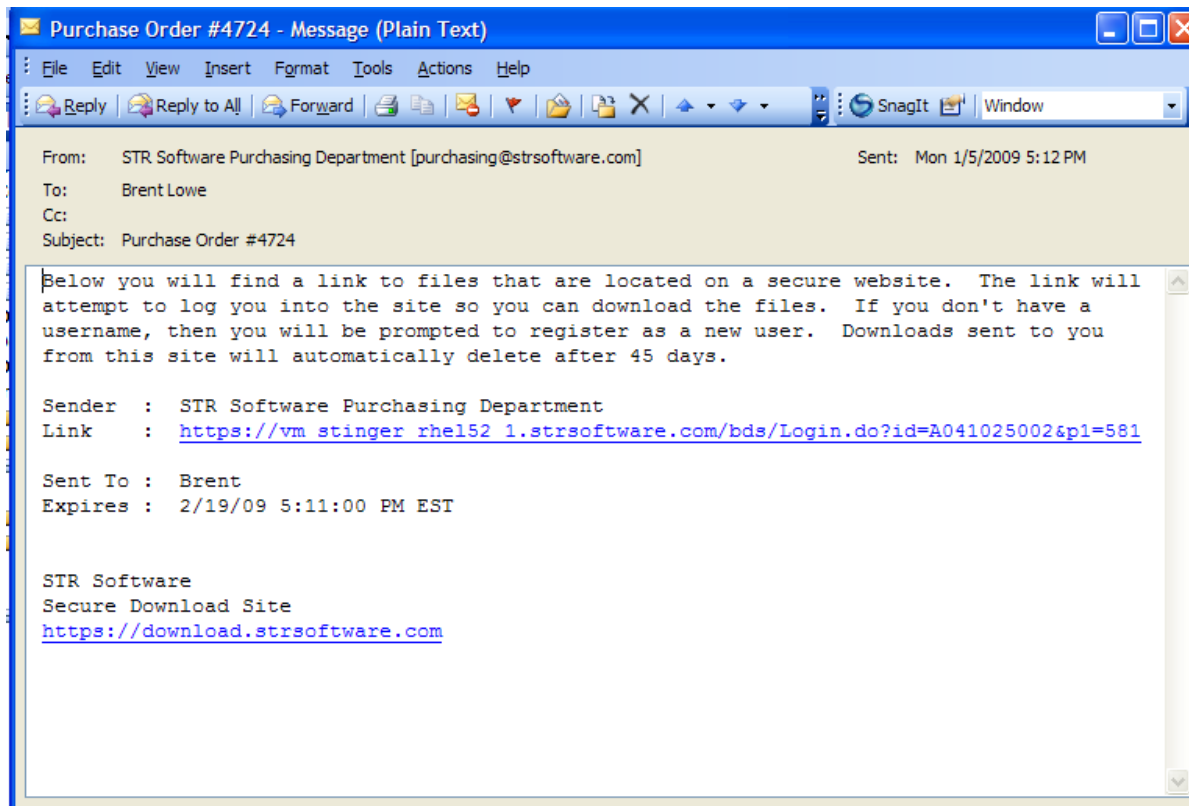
Purchase Order #4724 - Message (Plain Text)

File Edit View Insert Format Tools Actions Help

Reply | Reply to All | Forward | SnagIt | Window

From: STR Software Purchasing Department [purchasing@strsoftware.com]
Sent: Mon 1/5/2009 5:12 PM
To: Brent Lowe
Cc:
Subject: Purchase Order #4724

Below you will find a link to files that are located on a secure website. The link will attempt to log you into the site so you can download the files. If you don't have a username, then you will be prompted to register as a new user. Downloads sent to you from this site will automatically delete after 45 days.

Sender : STR Software Purchasing Department
Link : https://vm stinger rhel52 1.strsoftware.com/bds/Login.do?id=A041025002&p1=581

Sent To : Brent
Expires : 2/19/09 5:11:00 PM EST

STR Software
Secure Download Site
https://download.strsoftware.com